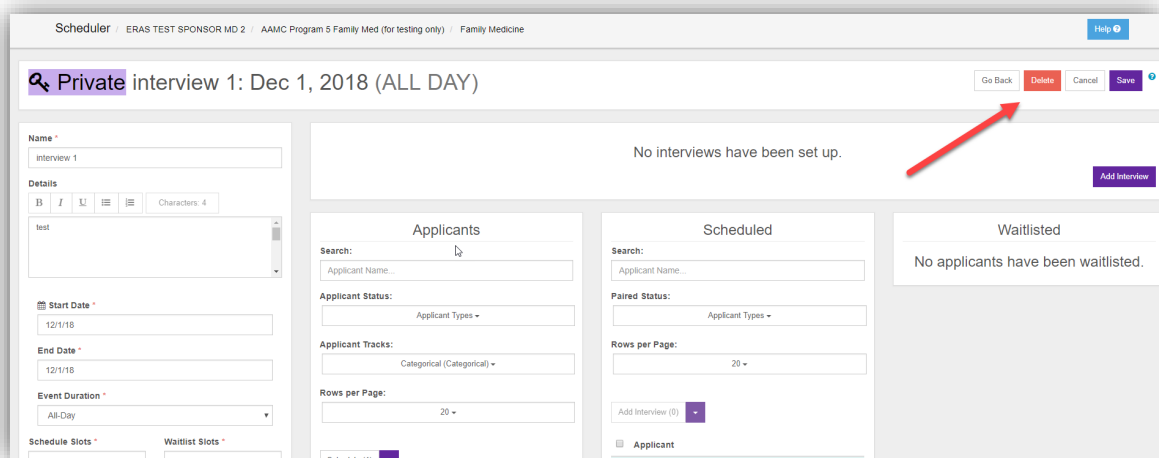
Scheduler / ERAS TEST SPONSOR MD 2 / AAMC Program 5 Family Med (for testing only) / Family Medicine

Help

Private interview 1: Dec 1, 2018 (ALL DAY)

Go Back Delete Cancel Save

Name *

interview 1

Details

B I U

Characters: 4

test

Start Date *

12/1/18

End Date *

12/1/18

Event Duration *

All-Day

Schedule Slots *

Waitlist Slots *

No interviews have been set up.

Add Interview

Applicants

Search:

Applicant Name...

Applicant Status:

Applicant Types

Applicant Tracks:

Categorical (Categorical)

Rows per Page:

20

Scheduled

Search:

Applicant Name...

Paired Status:

Applicant Types

Rows per Page:

20

Add Interview (0)

Applicant

Waitlisted

No applicants have been waitlisted.